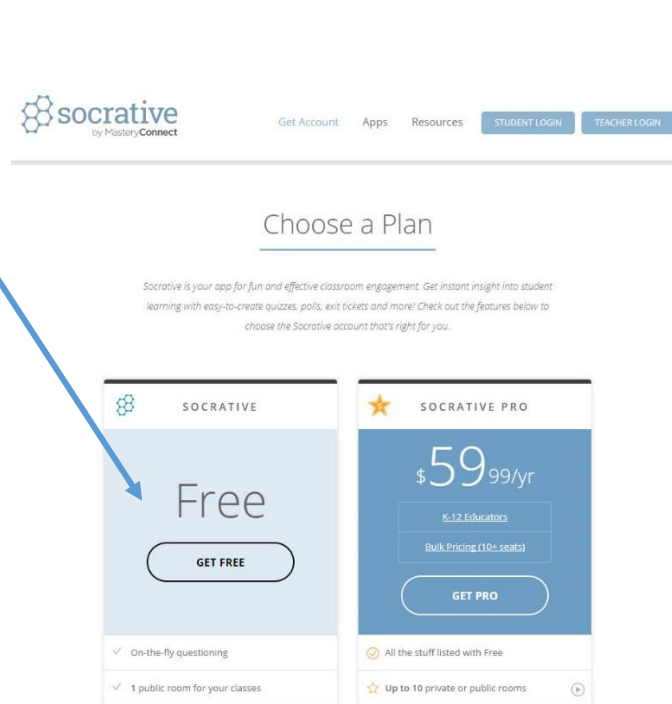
socrative
by MasteryConnect

Get Account Apps Resources STUDENT LOGIN TEACHER LOGIN

Choose a Plan

Socrative is your app for fun and effective classroom engagement. Get instant insight into student learning with easy-to-create quizzes, polls, exit tickets and more! Check out the features below to choose the Socrative account that's right for you.

SOCRATIVE

Free

GET FREE

On-the-fly questioning

1 public room for your classes

SOCRATIVE PRO

$59 99/yr

K-12 Educators

Bulk Pricing (10+ seats)

GET PRO

All the stuff listed with Free

Up to 10 private or public rooms